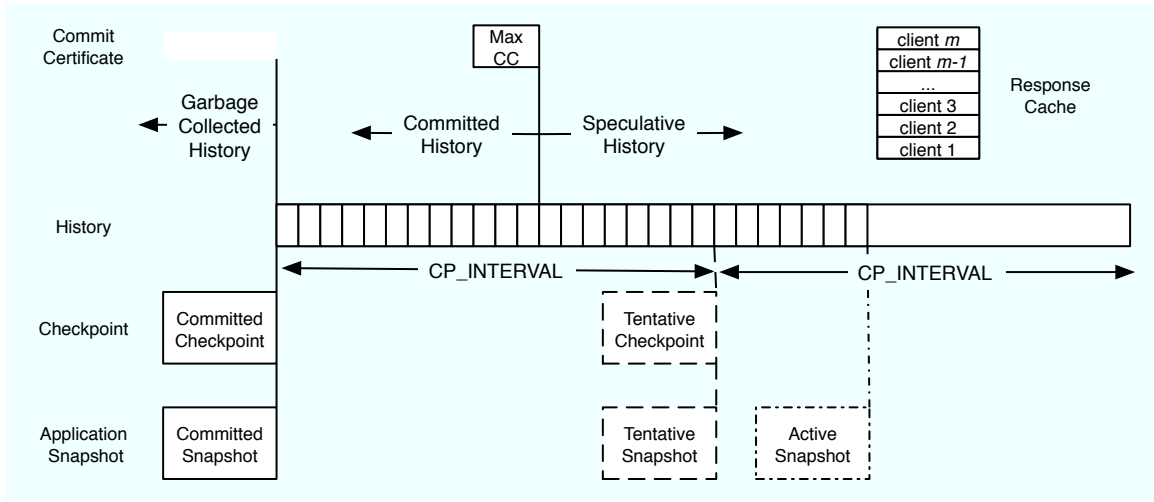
Commit Certificate

Max CC

client $m$
client $m$-1
...
client 3
client 2
client 1

Response Cache

Garbage Collected History

Committed History

Speculative History

History

CP_INTERVAL

CP_INTERVAL

Checkpoint

Committed Checkpoint

Tentative Checkpoint

Application Snapshot

Committed Snapshot

Tentative Snapshot

Active Snapshot